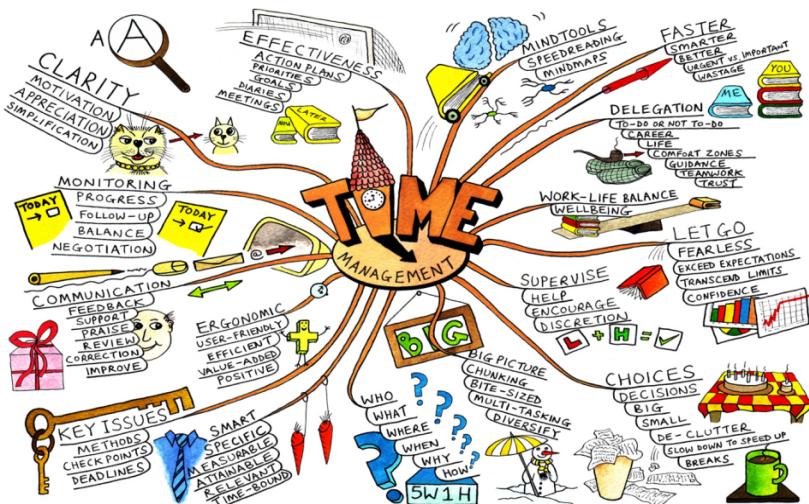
TIME MANAGEMENT

A

CLARITY
MOTIVATION
APPRECIATION
SIMPLIFICATION

EFFECTIVENESS
ACTION PLANS
PRIORITIES
GOALS
DIARIES
MEETINGS
LATER
NOW

MINDTOOLS
SPEEDREADING
MINDMAPS

FASTER
SMARTER
BETTER
URGENT VS. IMPORTANT
WASTAGE
YOU
ME

DELEGATION
TO-DO OR NOT TO-DO
CAREER
LIFE
COMFORT ZONES
GUIDANCE
TEAMWORK
TRUST

MONITORING
PROGRESS
FOLLOW-UP
BALANCE
NEGOTIATION
TODAY
TODAY

WORK-LIFE BALANCE
WELLBEING

LET GO
FEARLESS
EXCEED EXPECTATIONS
TRANSCEND LIMITS
CONFIDENCE

COMMUNICATION
FEEDBACK
SUPPORT
PRAISE
REVIEW
CORRECTION
IMPROVE

ERGONOMIC
USER-FRIENDLY
EFFICIENT
VALUE-ADDED
POSITIVE

SUPERVISE
HELP
ENCOURAGE
DISCRETION
L + H =

BIG

BIG PICTURE
CHUNKING
BITE-SIZED
MULTI-TASKING
DIVERSIFY

CHOICES
DECISIONS
BIG
SMALL
DE-CLUTTER
SLOW DOWN TO SPEED UP
BREAKS

KEY ISSUES
METHODS
CHECKPOINTS
DEADLINES

SMART
SPECIFIC
MEASURABLE
ATTAINABLE
RELEVANT
TIME-BOUND

WHO
WHAT
WHERE
WHEN
WHY
HOW
5W1H